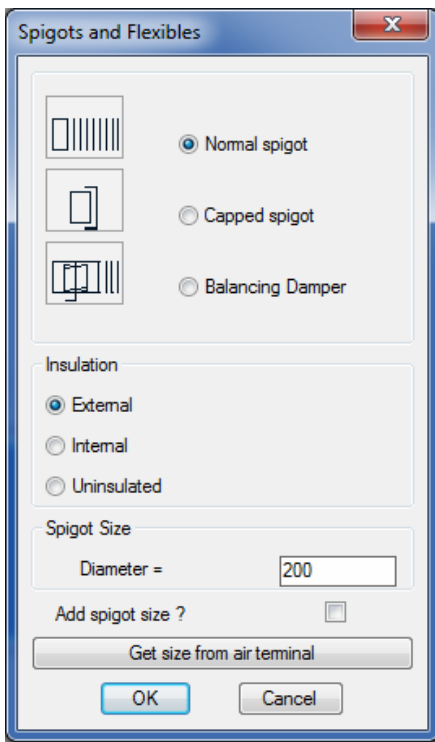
Spigots and Flexibles

Normal spigot

Capped spigot

Balancing Damper

Insulation

External

Internal

Uninsulated

Spigot Size

Diameter =

200

Add spigot size ?

Get size from air terminal

OK

Cancel